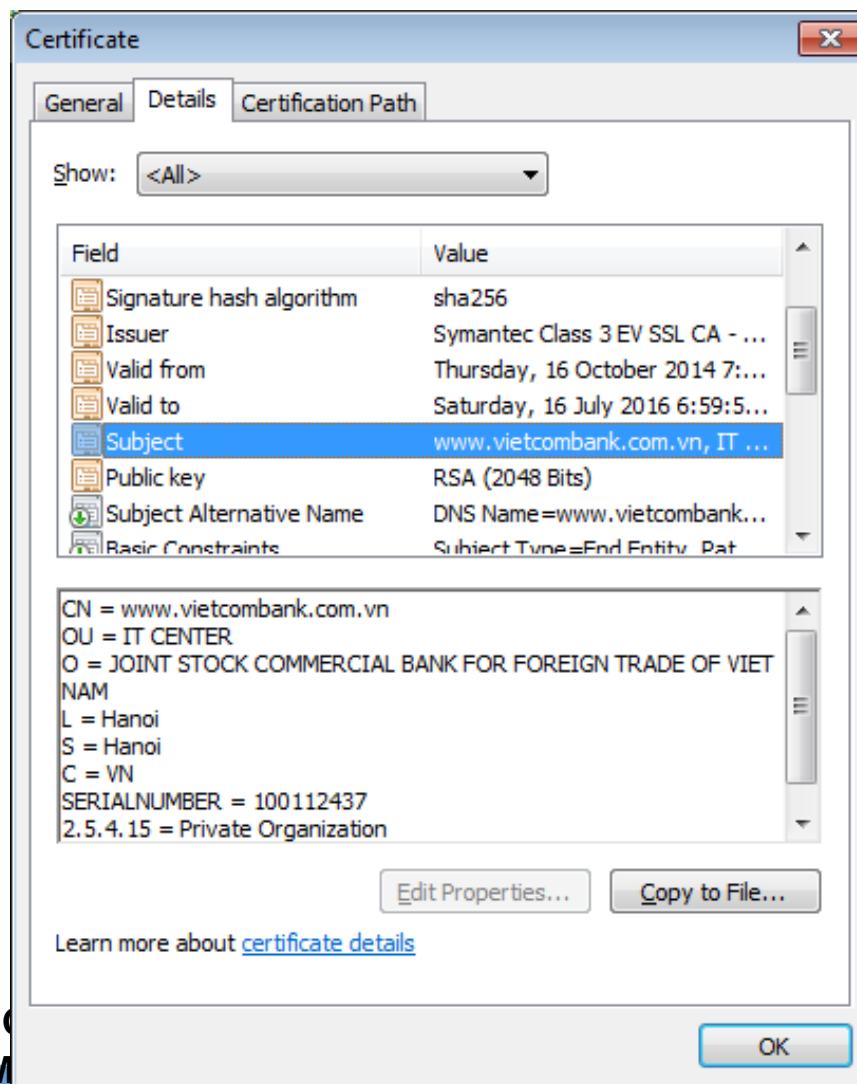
Certificate

General | Details | Certification Path

Show: <All>

| Field | Value |
|---|---|
| Signature hash algorithm | sha256 |
| Issuer | Symantec Class 3 EV SSL CA - ... |
| Valid from | Thursday, 16 October 2014 7:... |
| Valid to | Saturday, 16 July 2016 6:59:5... |
| Subject | www.vietcombank.com.vn, IT ... |
| Public key | RSA (2048 Bits) |
| Subject Alternative Name | DNS Name=www.vietcombank... |
| Basic Constraints | Subject Type=End Entity, Pat |

CN = www.vietcombank.com.vn
OU = IT CENTER
O = JOINT STOCK COMMERCIAL BANK FOR FOREIGN TRADE OF VIET NAM
L = Hanoi
S = Hanoi
C = VN
SERIALNUMBER = 100112437
2.5.4.15 = Private Organization

Edit Properties... Copy to File...

Learn more about certificate details

OK